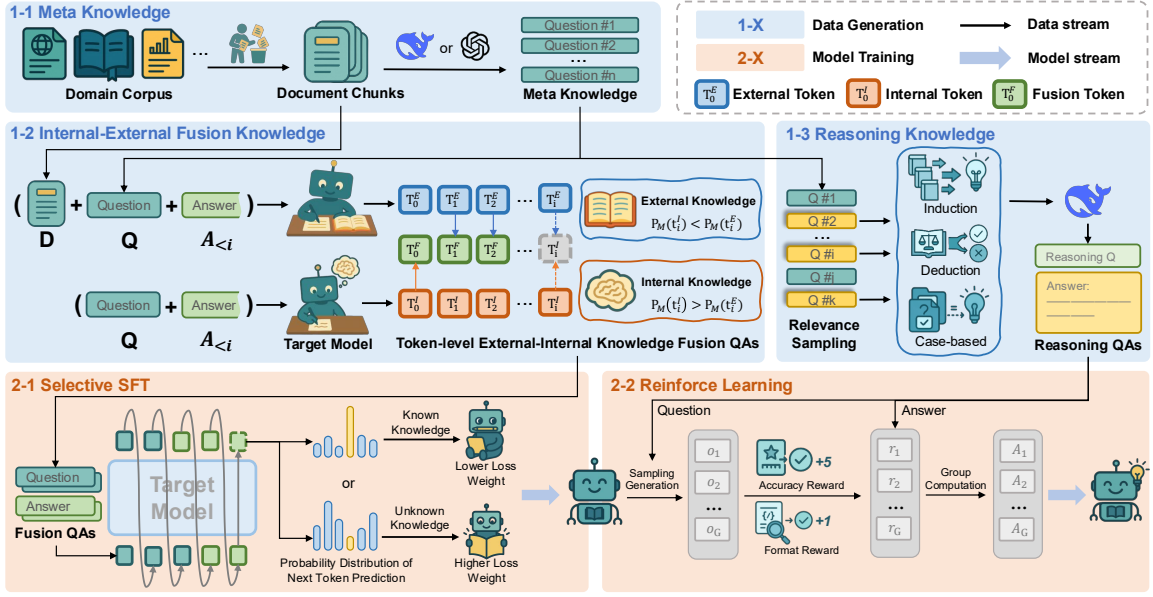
1-1 Meta Knowledge

Domain Corpus

Document Chunks

or

Question #1
Question #2
...
Question #n

Meta Knowledge

1-X Data Generation
Data stream
2-X Model Training
Model stream
$T_0^E$ External Token
$T_0^I$ Internal Token
$T_0^F$ Fusion Token

1-2 Internal-External Fusion Knowledge

( D + Question Q + Answer $A_{<i}$ )

$T_0^E$ $T_1^E$ $T_2^E$ ... $T_i^E$

$T_0^F$ $T_1^F$ $T_2^F$ ... $T_i^F$

$T_0^I$ $T_1^I$ $T_2^I$ ... $T_i^I$

External Knowledge
$P_M(t_i^I) < P_M(t_i^E)$

Internal Knowledge
$P_M(t_i^I) > P_M(t_i^E)$

( Question Q + Answer $A_{<i}$ )

Target Model

Token-level External-Internal Knowledge Fusion QAs

1-3 Reasoning Knowledge

Q #1
Q #2
...
Q #i
Q #j
Q #k

Relevance Sampling

Induction

Deduction

Case-based

Reasoning Q

Answer:

Reasoning QAs

2-1 Selective SFT

Question
Answer
Fusion QAs

Target Model

Known Knowledge

Lower Loss Weight

or

Unknown Knowledge

Probability Distribution of Next Token Prediction

Higher Loss Weight

2-2 Reinforce Learning

Question

Answer

Sampling Generation

$o_1$
$o_2$
...
$o_G$

+5
Accuracy Reward

+1
Format Reward

$r_1$
$r_2$
...
$r_G$

Group Computation

$A_1$
$A_2$
...
$A_G$